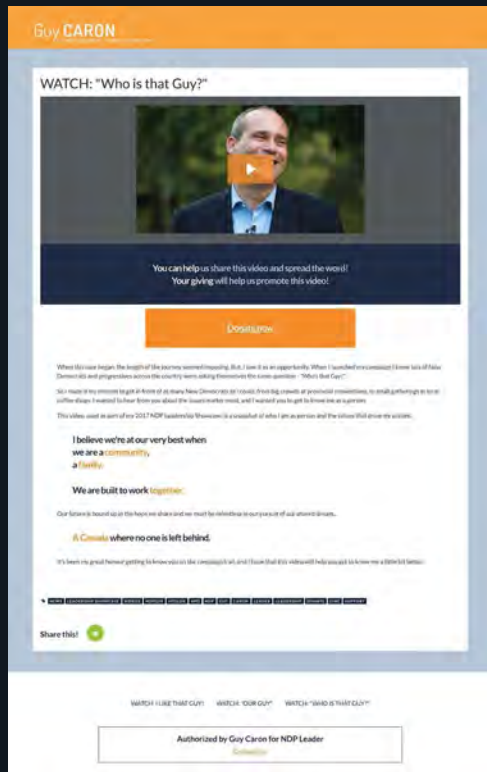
Guy CARON

WATCH: "Who is that Guy?"

You can help us share this video and spread the word!
Your giving will help us promote this video!

Donate now

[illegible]

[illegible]

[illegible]

I believe we're at our very best when we are a community, a family.

We are built to work together.

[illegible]

A Canada where no one is left behind.

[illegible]

Share this!

WATCH: "I LIKE THAT GUY"   WATCH: "OUR GUY"   WATCH: "WHO IS THAT GUY?"

Authorized by Guy Caron for NDP Leader
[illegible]